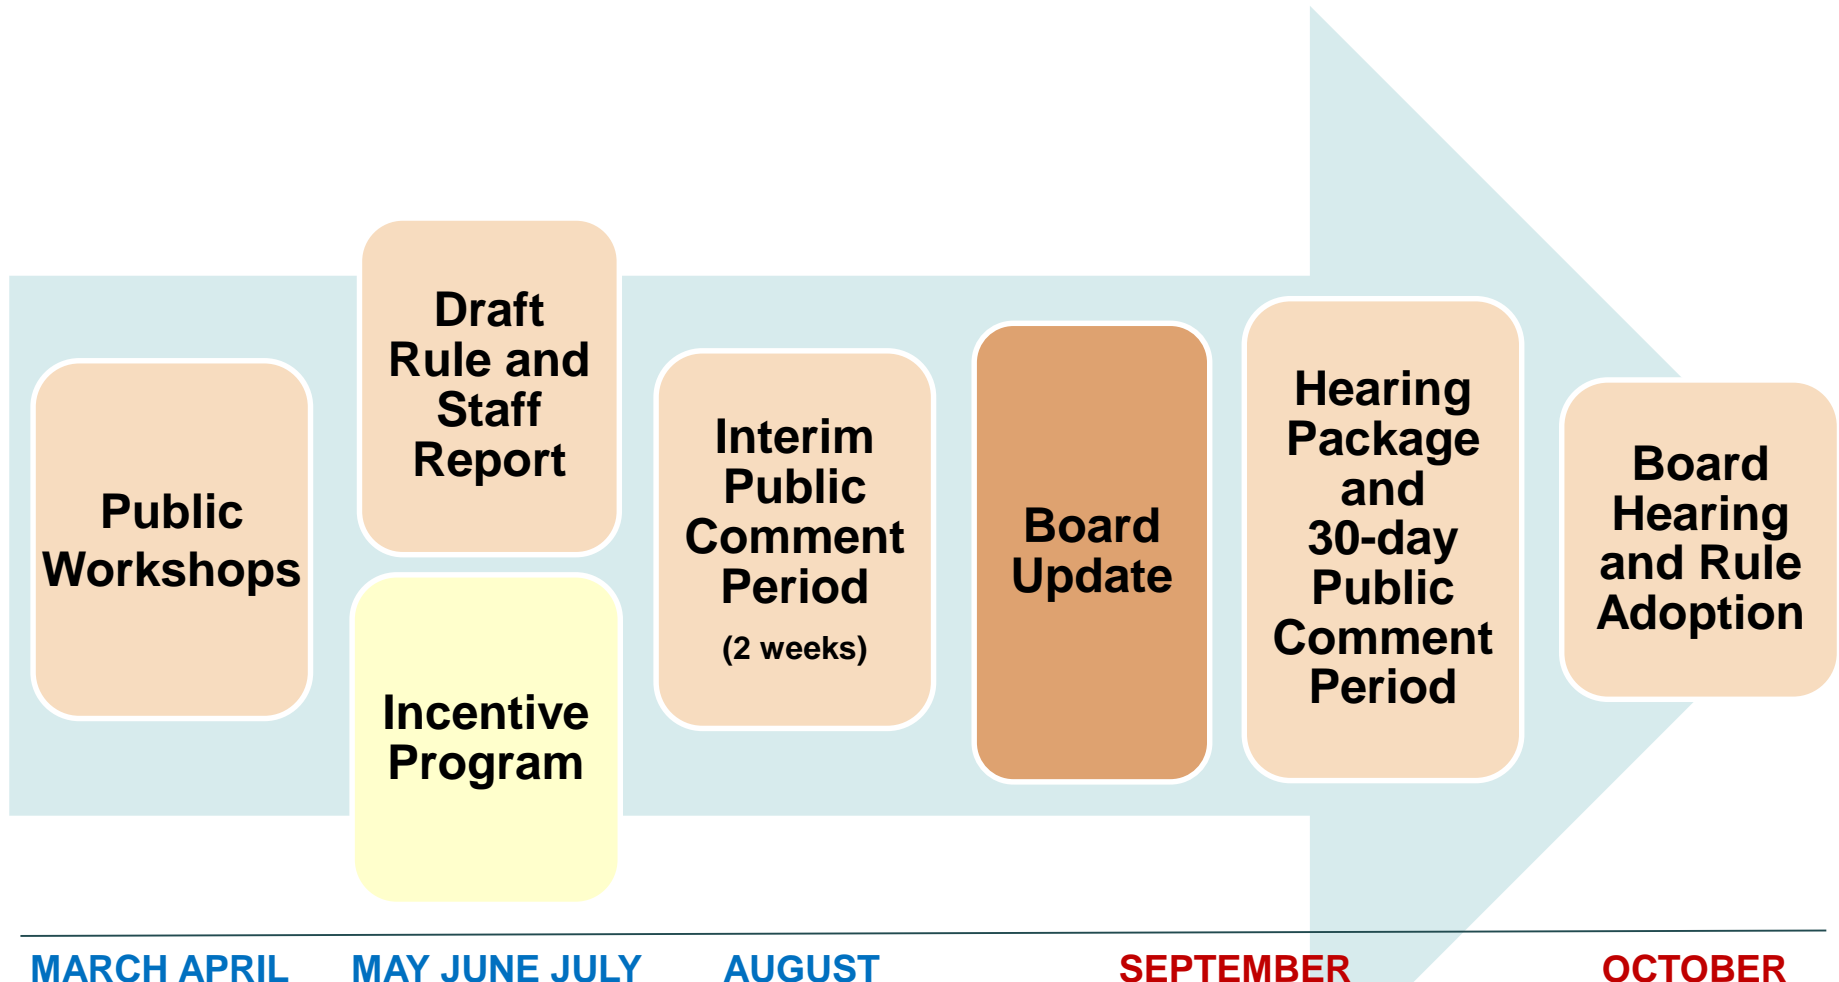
Public Workshops

Draft Rule and Staff Report

Incentive Program

Interim Public Comment Period
(2 weeks)

Board Update

Hearing Package and 30-day Public Comment Period

Board Hearing and Rule Adoption

MARCH APRIL   MAY JUNE JULY   AUGUST   SEPTEMBER   OCTOBER